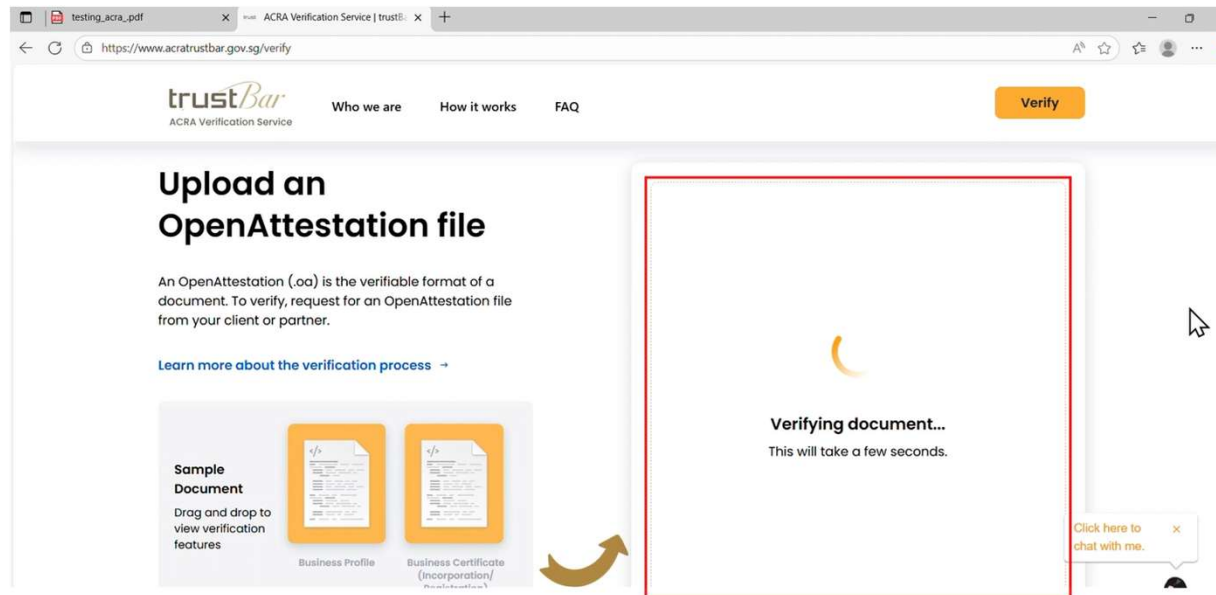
testing_acra_.pdf
ACRA Verification Service | trustB
https://www.acratrustbar.gov.sg/verify

trustBar
ACRA Verification Service
Who we are
How it works
FAQ
Verify

Upload an OpenAttestation file

An OpenAttestation (.oa) is the verifiable format of a document. To verify, request for an OpenAttestation file from your client or partner.

Learn more about the verification process →

Sample Document
Drag and drop to view verification features

Business Profile
Business Certificate (Incorporation/ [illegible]

Verifying document...
This will take a few seconds.

Click here to chat with me.